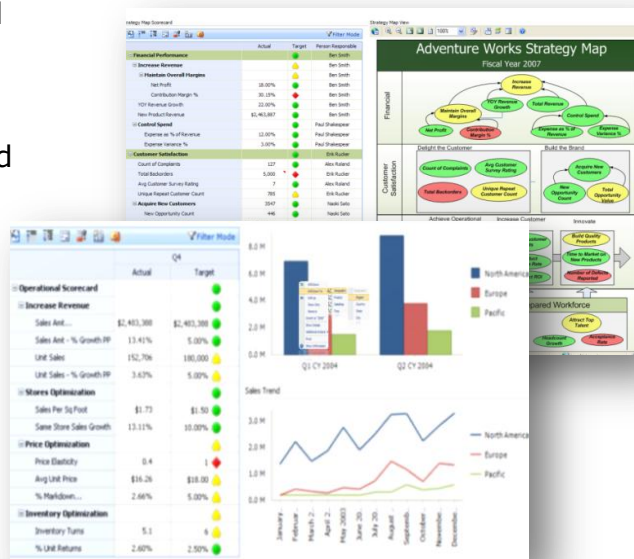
rategy Map Scorecard

Filter Mode

| | Actual | Target | Person Responsible |
|---|---|---|---|
| Financial Performance | | | Ben Smith |
| Increase Revenue | | | Ben Smith |
| Maintain Overall Margins | | | Ben Smith |
| Net Profit | 18.00% | | Ben Smith |
| Contribution Margin % | 30.19% | | Ben Smith |
| YOY Revenue Growth | 22.00% | | Ben Smith |
| New Product Revenue | $2,463,887 | | Ben Smith |
| Control Spend | | | Paul Shakespear |
| Expense as % of Revenue | 12.00% | | Paul Shakespear |
| Expense Variance % | 3.00% | | Paul Shakespear |
| Customer Satisfaction | | | Erik Rucker |
| Count of Complaints | 127 | | Alex Roland |
| Total Backorders | 5,000 | | Erik Rucker |
| Avg Customer Survey Rating | 7 | | Alex Roland |
| Unique Repeat Customer Count | 785 | | Erik Rucker |
| Acquire New Customers | 3547 | | Naoki Sato |
| New Opportunity Count | 446 | | Naoki Sato |

Strategy Map View

Adventure Works Strategy Map
Fiscal Year 2007

Financial

Increase Revenue
YOY Revenue Growth
Total Revenue
Maintain Overall Margins
Control Spend
Net Profit
Contribution Margin %
Expense as % of Revenue
Expense Variance %

Customer Satisfaction

Delight the Customer
Build the Brand
Count of Complaints
Avg Customer Survey Rating
Acquire New Customers
Total Backorders
Unique Repeat Customer Count
New Opportunity Count
Total Opportunity Value

Achieve Operational
Increase Customer
Innovate
Build Quality Products
Time to Market on New Products
Number of Defects Reported
pared Workforce
Attract Top Talent
Headcount Growth
Acceptance Rate

d

Filter Mode

| | Q4 Actual | Target |
|---|---|---|
| Operational Scorecard | | |
| Increase Revenue | | |
| Sales Amt... | $2,483,300 | $2,483,300 |
| Sales Amt - % Growth PP | 13.41% | 5.00% |
| Unit Sales | 152,706 | 180,000 |
| Unit Sales - % Growth PP | 3.63% | 5.00% |
| Stores Optimization | | |
| Sales Per Sq Foot | $1.73 | $1.50 |
| Same Store Sales Growth | 13.11% | 10.00% |
| Price Optimization | | |
| Price Elasticity | 0.4 | 1 |
| Avg Unit Price | $16.26 | $18.00 |
| % Markdown... | 2.66% | 5.00% |
| Inventory Optimization | | |
| Inventory Turns | 5.1 | 6 |
| % Unit Returns | 2.60% | 2.50% |

8.0 M
6.0 M
4.0 M
2.0 M
0.0 M
Q1 CY 2004
Q2 CY 2004
North America
Europe
Pacific

Sales Trend
3.0 M
2.0 M
1.0 M
0.0 M
January...
February...
March 2...
April 2...
May 2003
June 20...
July 20...
August...
Septemb...
October...
November...
December...
North America
Europe
Pacific